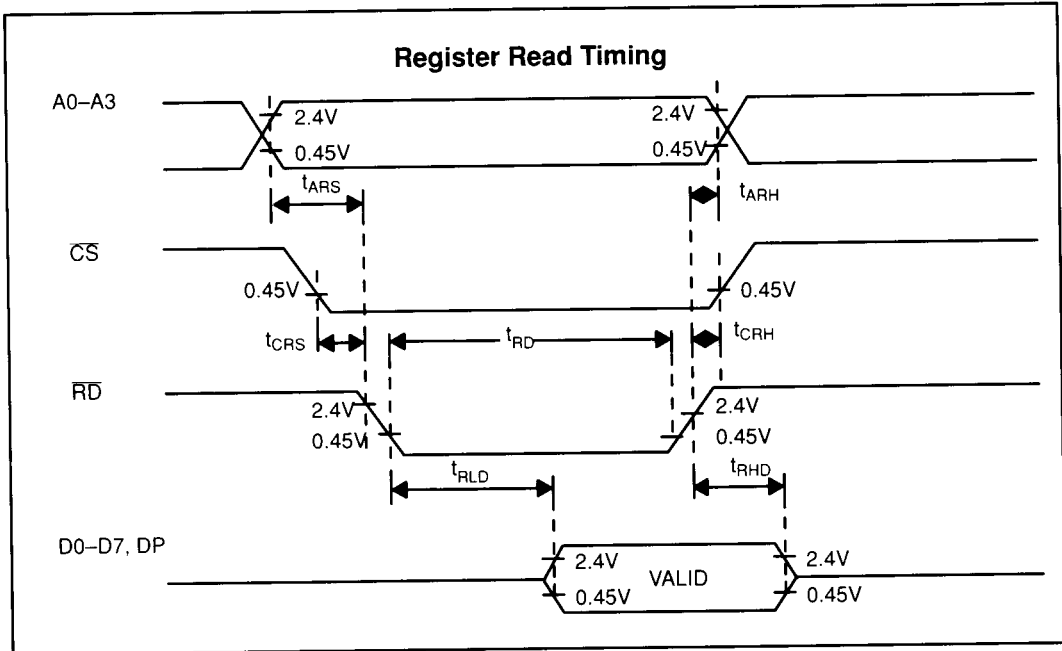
Register Read Timing

A0–A3

2.4V

0.45V

2.4V

0.45V

$t_{ARS}$

$t_{ARH}$

$\overline{CS}$

0.45V

0.45V

$t_{CRS}$

$t_{RD}$

$t_{CRH}$

$\overline{RD}$

2.4V

0.45V

2.4V

0.45V

$t_{RLD}$

$t_{RHD}$

D0–D7, DP

2.4V

0.45V

VALID

2.4V

0.45V